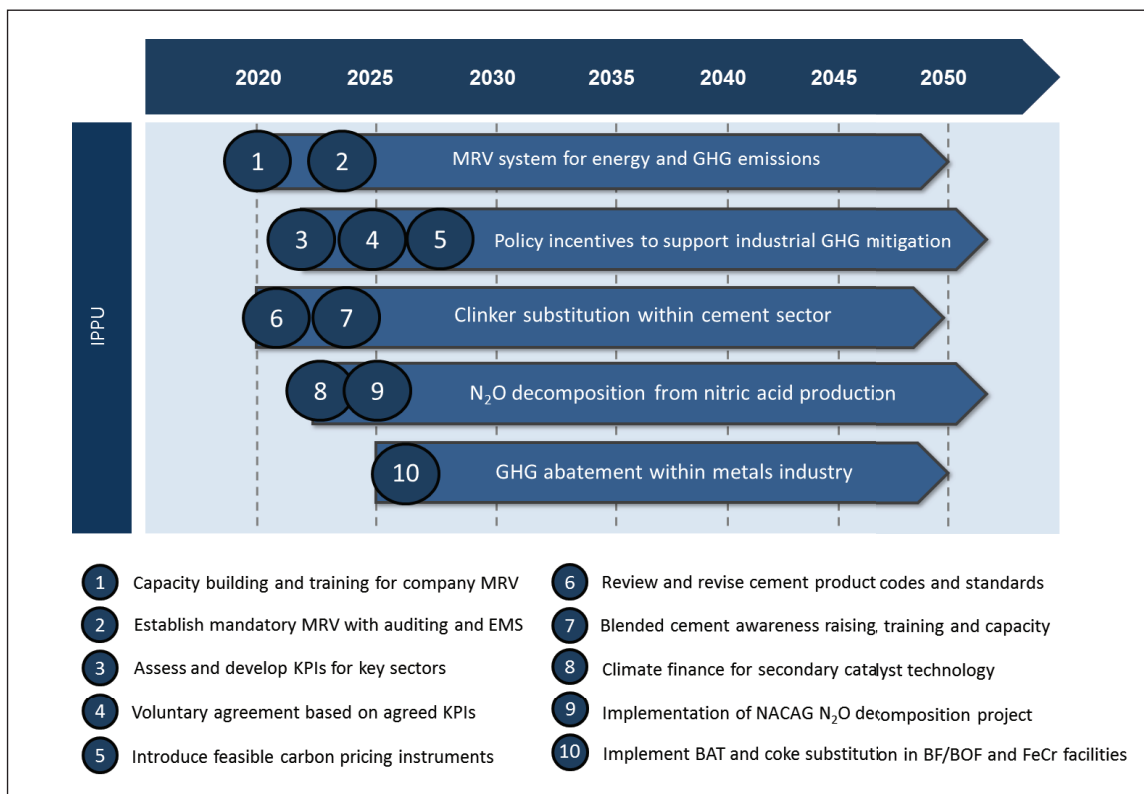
2020 2025 2030 2035 2040 2045 2050

IPPU

1 2 MRV system for energy and GHG emissions

3 4 5 Policy incentives to support industrial GHG mitigation

6 7 Clinker substitution within cement sector

8 9 $N_2O$ decomposition from nitric acid production

10 GHG abatement within metals industry

1 Capacity building and training for company MRV

2 Establish mandatory MRV with auditing and EMS

3 Assess and develop KPIs for key sectors

4 Voluntary agreement based on agreed KPIs

5 Introduce feasible carbon pricing instruments

6 Review and revise cement product codes and standards

7 Blended cement awareness raising, training and capacity

8 Climate finance for secondary catalyst technology

9 Implementation of NACAG $N_2O$ decomposition project

10 Implement BAT and coke substitution in BF/BOF and FeCr facilities